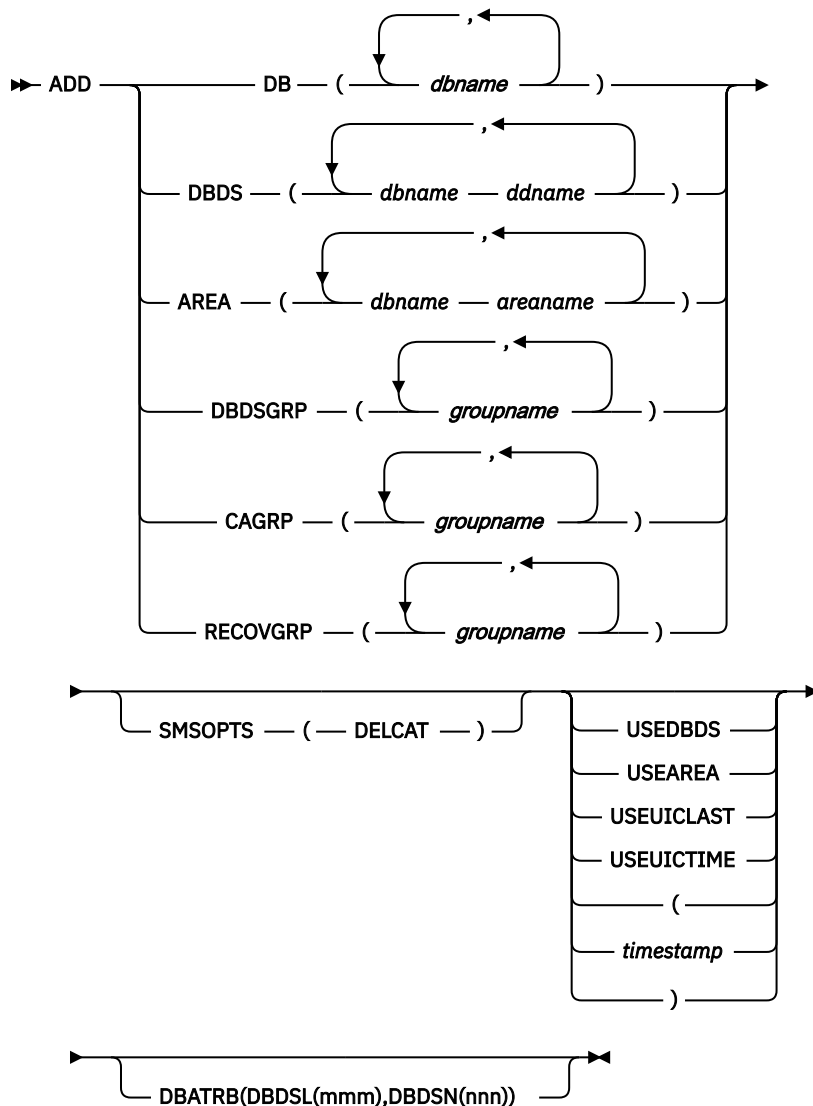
ADD DB ( , dbname )

DBDS ( , dbname ddname )

AREA ( , dbname areaname )

DBDSGRP ( , groupname )

CAGRP ( , groupname )

RECOVGRP ( , groupname )

SMSOPTS ( DELCAT )

USEDBDS

USEAREA

USEUICLAST

USEUICTIME

(

timestamp

)

DBATRB(DBDSL(mmm),DBDSN(nnn))